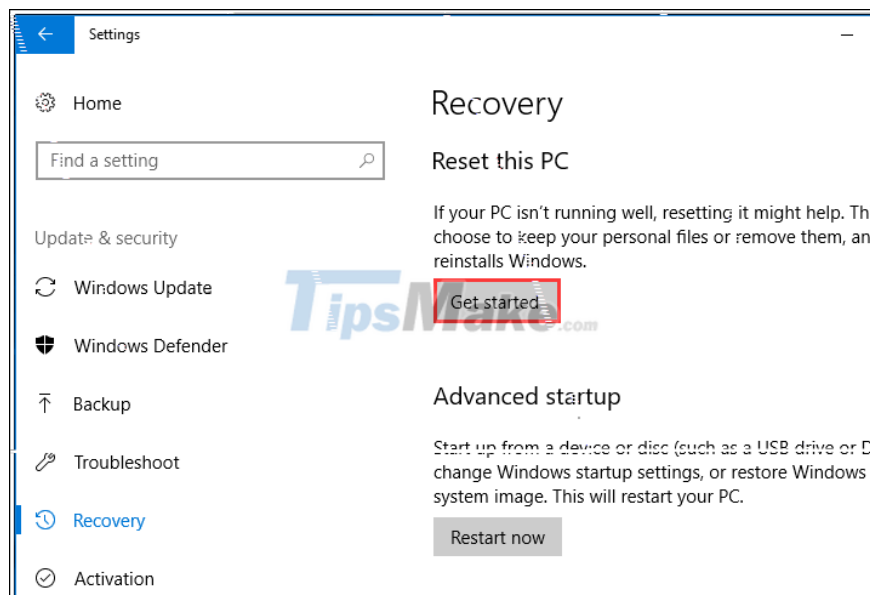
Settings

Home

Find a setting

Update & security

Windows Update

Windows Defender

Backup

Troubleshoot

Recovery

Activation

Recovery

Reset this PC

If your PC isn't running well, resetting it might help. Th choose to keep your personal files or remove them, an reinstalls Windows.

Get started

TipsMake.com

Advanced startup

Start up from a device or disc (such as a USB drive or D change Windows startup settings, or restore Windows system image. This will restart your PC.

Restart now